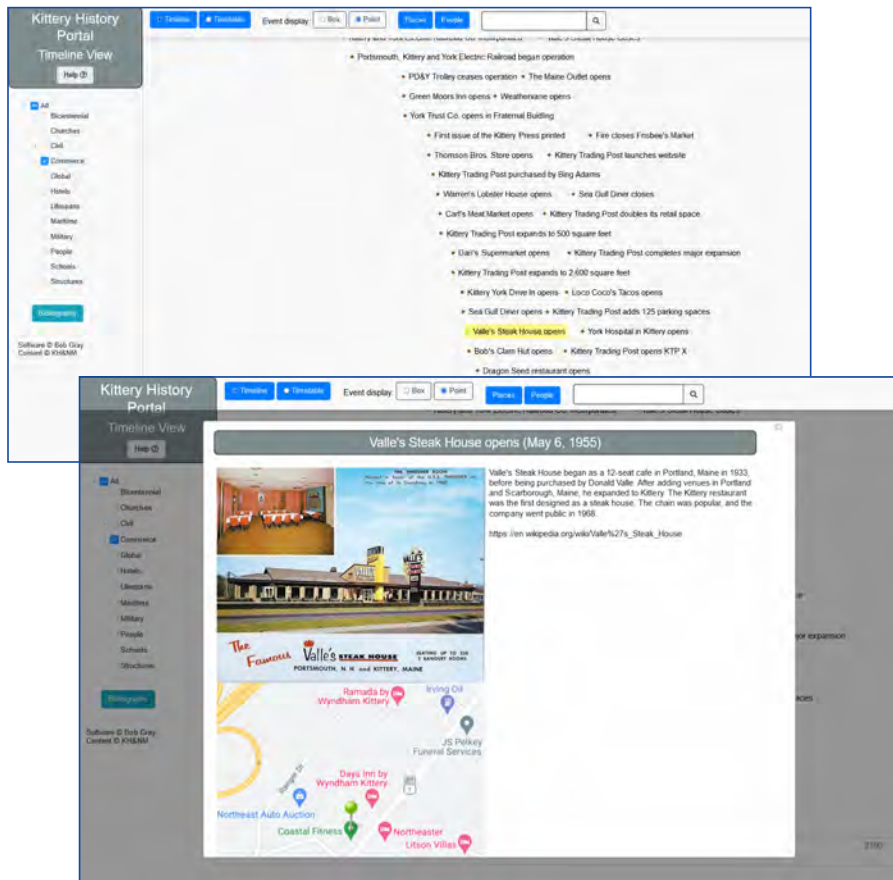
Kittery History Portal
Timeline View
Help

Timeline Timetable Event display: Box Point Places People

All
Bicentennial
Churches
Civil
Commercial
Global
Hotels
Lifesaving
Maritime
Military
People
Schools
Structures

Bibliography

Software © Bob Gray
Content © KH&NM

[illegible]
Portsmouth, Kittery and York Electric Railroad began operation
PD&Y Trolley ceases operation
The Maine Outlet opens
Green Moors Inn opens
Weathervane opens
York Trust Co. opens in Fraternal Building
First issue of the Kittery Press printed
Fire closes Frisbee's Market
Thomson Bros. Store opens
Kittery Trading Post launches website
Kittery Trading Post purchased by Bing Adams
Warren's Lobster House opens
Sea Gull Diner closes
Carl's Meat Market opens
Kittery Trading Post doubles its retail space
Kittery Trading Post expands to 500 square feet
Dan's Supermarket opens
Kittery Trading Post completes major expansion
Kittery Trading Post expands to 2,600 square feet
Kittery York Drive In opens
Loco Coco's Tacos opens
Sea Gull Diner opens
Kittery Trading Post adds 125 parking spaces
Valle's Steak House opens
York Hospital in Kittery opens
Bob's Clam Hut opens
Kittery Trading Post opens KTP X
Dragon Seed restaurant opens

Kittery History Portal
Timeline View
Help

Timeline Timetable Event display: Box Point Places People

All
Bicentennial
Churches
Civil
Commercial
Global
Hotels
Lifesaving
Maritime
Military
People
Schools
Structures

Bibliography

Software © Bob Gray
Content © KH&NM

Valle's Steak House opens (May 6, 1955)

THE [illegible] ROOM

The Famous Valle's STEAK HOUSE
SEATING UP TO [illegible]
PORTSMOUTH, N. H. and KITTERY, MAINE

Valle's Steak House began as a 12-seat cafe in Portland, Maine in 1933, before being purchased by Donald Valle. After adding venues in Portland and Scarborough, Maine, he expanded to Kittery. The Kittery restaurant was the first designed as a steak house. The chain was popular, and the company went public in 1968.

https://en.wikipedia.org/wiki/Valle%27s_Steak_House

Ramada by Wyndham Kittery
Irving Oil
JS Pelkey Funeral Services
Days Inn by Wyndham Kittery
Northeast Auto Auction
Coastal Fitness
Northeaster Litson Villas
Sanger Dr
1

jor expansion
ces
2100